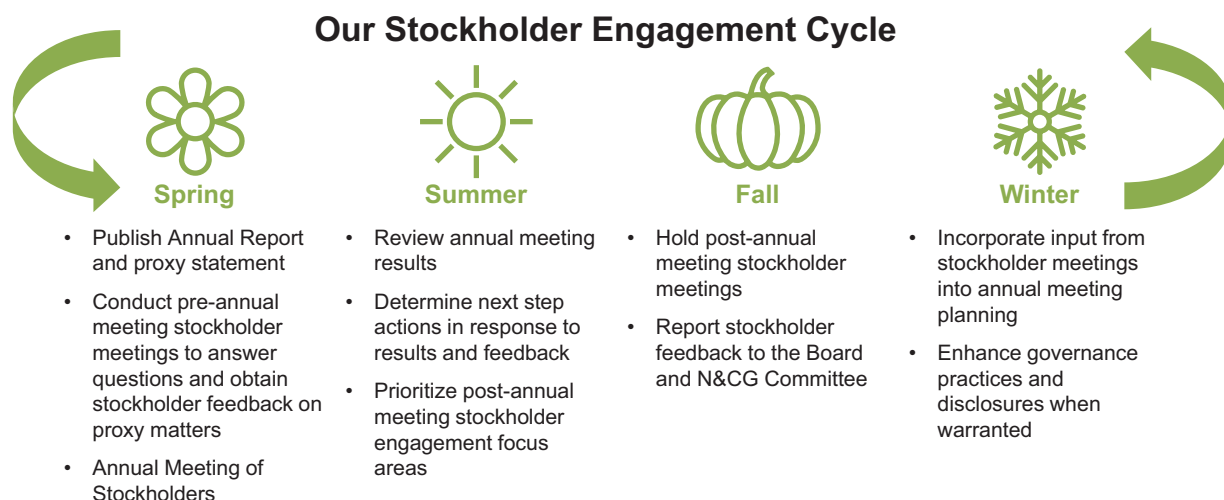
Our Stockholder Engagement Cycle

Spring

- Publish Annual Report and proxy statement
- Conduct pre-annual meeting stockholder meetings to answer questions and obtain stockholder feedback on proxy matters
- Annual Meeting of Stockholders

Summer

- Review annual meeting results
- Determine next step actions in response to results and feedback
- Prioritize post-annual meeting stockholder engagement focus areas

Fall

- Hold post-annual meeting stockholder meetings
- Report stockholder feedback to the Board and N&CG Committee

Winter

- Incorporate input from stockholder meetings into annual meeting planning
- Enhance governance practices and disclosures when warranted